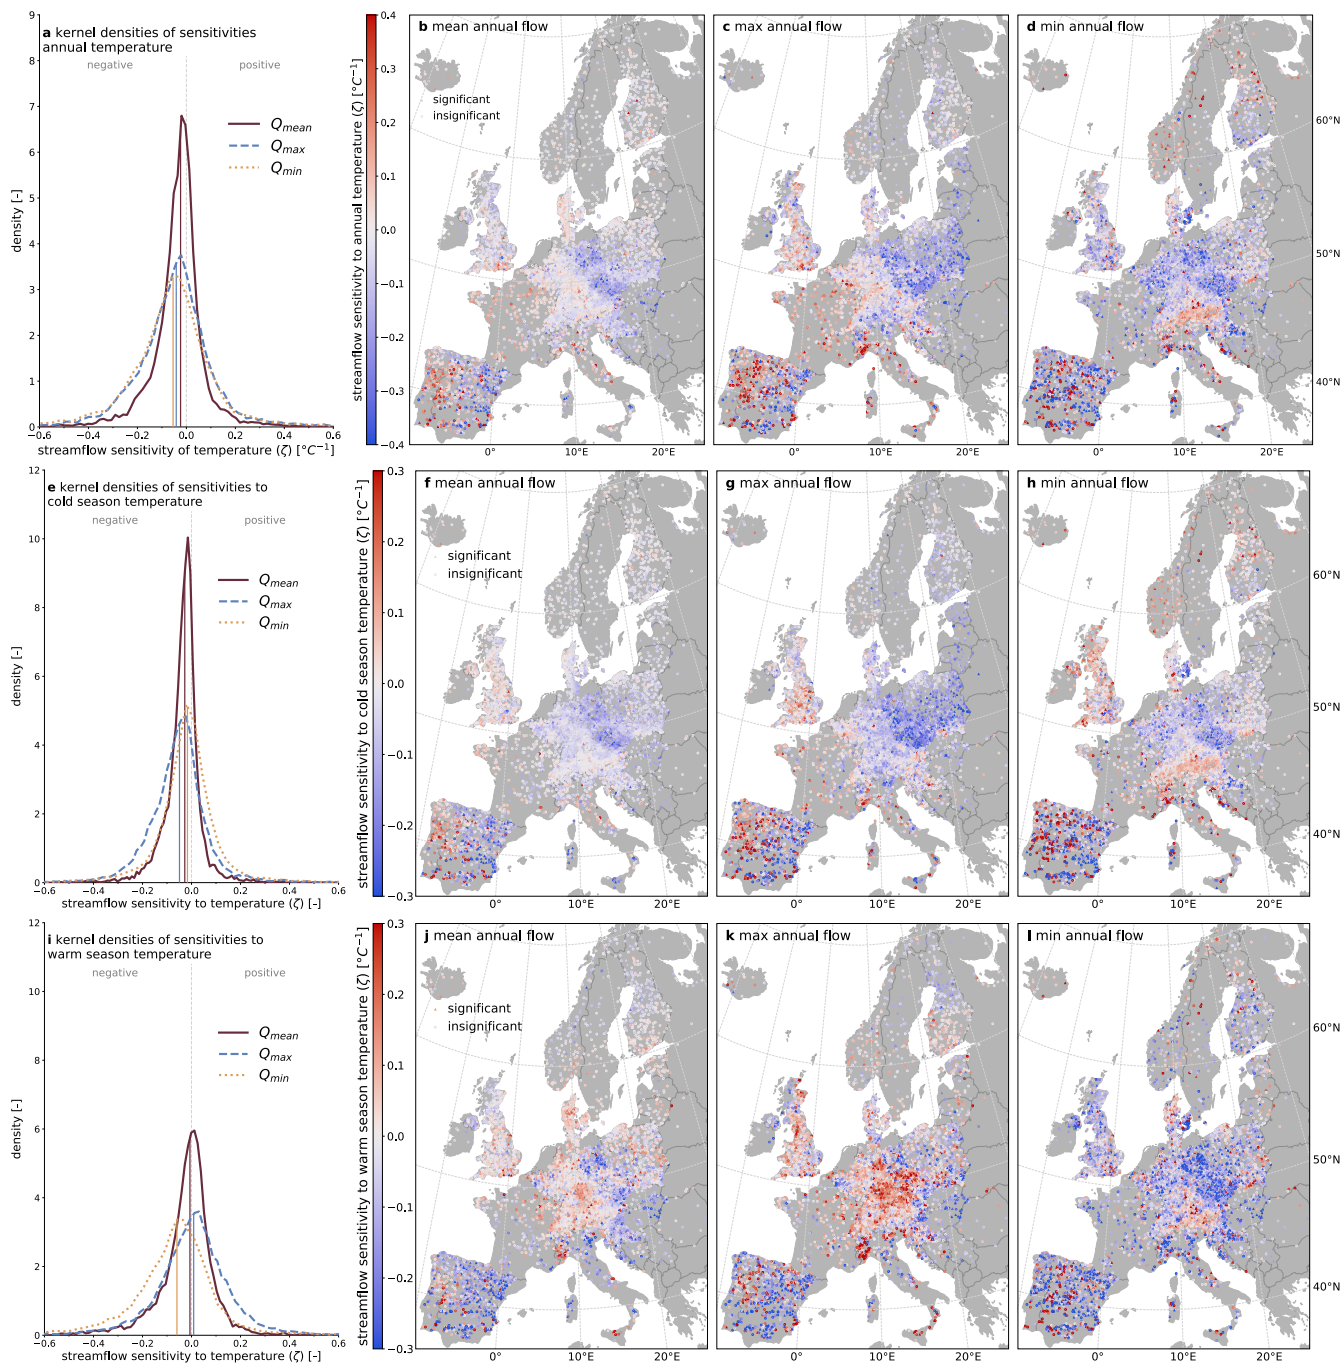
**a** kernel densities of sensitivities annual temperature

negative positive

$Q_{mean}$
$Q_{max}$
$Q_{min}$

density [-]

9 8 7 6 5 4 3 2 1 0

−0.6 −0.4 −0.2 0.0 0.2 0.4 0.6

streamflow sensitivity of temperature ($\zeta$) [$°C^{-1}$]

streamflow sensitivity to annual temperature ($\zeta$) [$°C^{-1}$]

0.4 0.3 0.2 0.1 0.0 −0.1 −0.2 −0.3 −0.4

**b** mean annual flow

significant
insignificant

**c** max annual flow

**d** min annual flow

60°N 50°N 40°N

0° 10°E 20°E

**e** kernel densities of sensitivities to cold season temperature

negative positive

$Q_{mean}$
$Q_{max}$
$Q_{min}$

density [-]

12 10 8 6 4 2 0

−0.6 −0.4 −0.2 0.0 0.2 0.4 0.6

streamflow sensitivity to temperature ($\zeta$) [-]

streamflow sensitivity to cold season temperature ($\zeta$) [$°C^{-1}$]

0.3 0.2 0.1 0.0 −0.1 −0.2 −0.3

**f** mean annual flow

significant
insignificant

**g** max annual flow

**h** min annual flow

60°N 50°N 40°N

0° 10°E 20°E

**i** kernel densities of sensitivities to warm season temperature

negative positive

$Q_{mean}$
$Q_{max}$
$Q_{min}$

density [-]

12 10 8 6 4 2 0

−0.6 −0.4 −0.2 0.0 0.2 0.4 0.6

streamflow sensitivity to temperature ($\zeta$) [-]

streamflow sensitivity to warm season temperature ($\zeta$) [$°C^{-1}$]

0.3 0.2 0.1 0.0 −0.1 −0.2 −0.3

**j** mean annual flow

significant
insignificant

**k** max annual flow

**l** min annual flow

60°N 50°N 40°N

0° 10°E 20°E